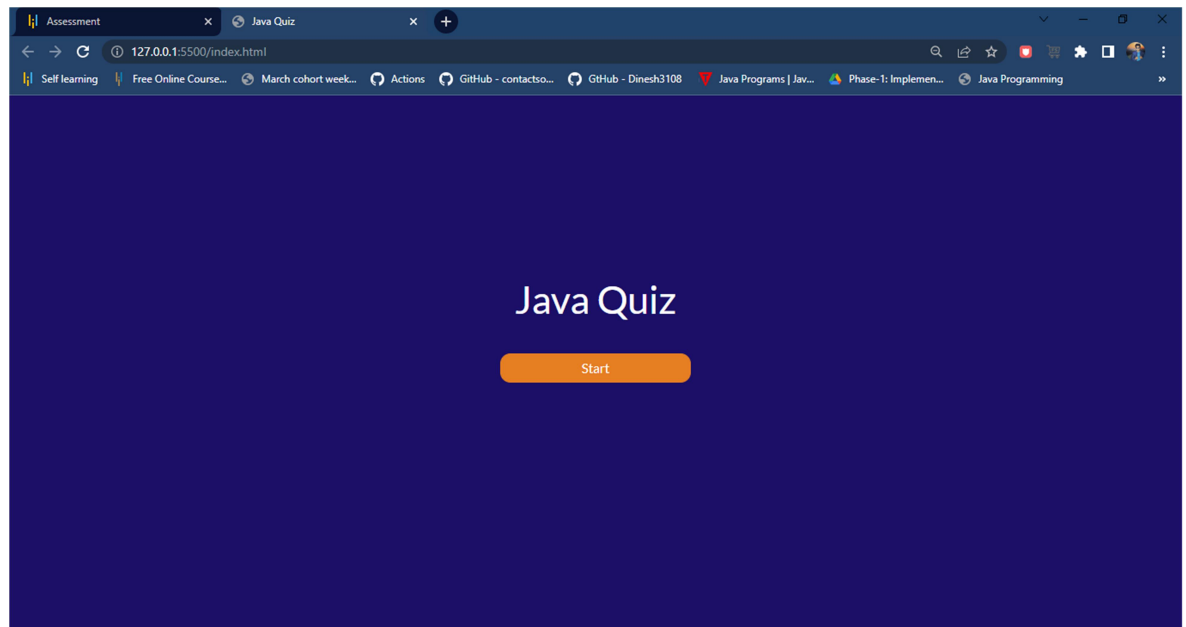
Assessment
Java Quiz
127.0.0.1:5500/index.html
Self learning
Free Online Course...
March cohort week...
Actions
GitHub - contactso...
GitHub - Dinesh3108
Java Programs | Jav...
Phase-1: Implemen...
Java Programming
»

Java Quiz

Start